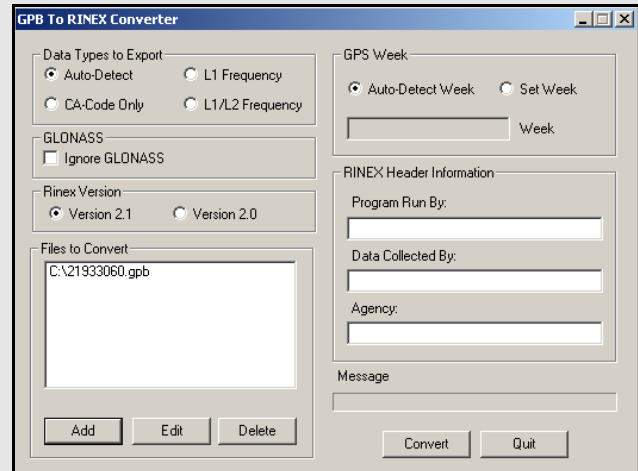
GPB To RINEX Converter

Data Types to Export
Auto-Detect
L1 Frequency
CA-Code Only
L1/L2 Frequency

GLONASS
Ignore GLONASS

Rinex Version
Version 2.1
Version 2.0

Files to Convert
C:\21933060.gpb

Add
Edit
Delete

GPS Week
Auto-Detect Week
Set Week
Week

RINEX Header Information
Program Run By:
Data Collected By:
Agency:

Message

Convert
Quit